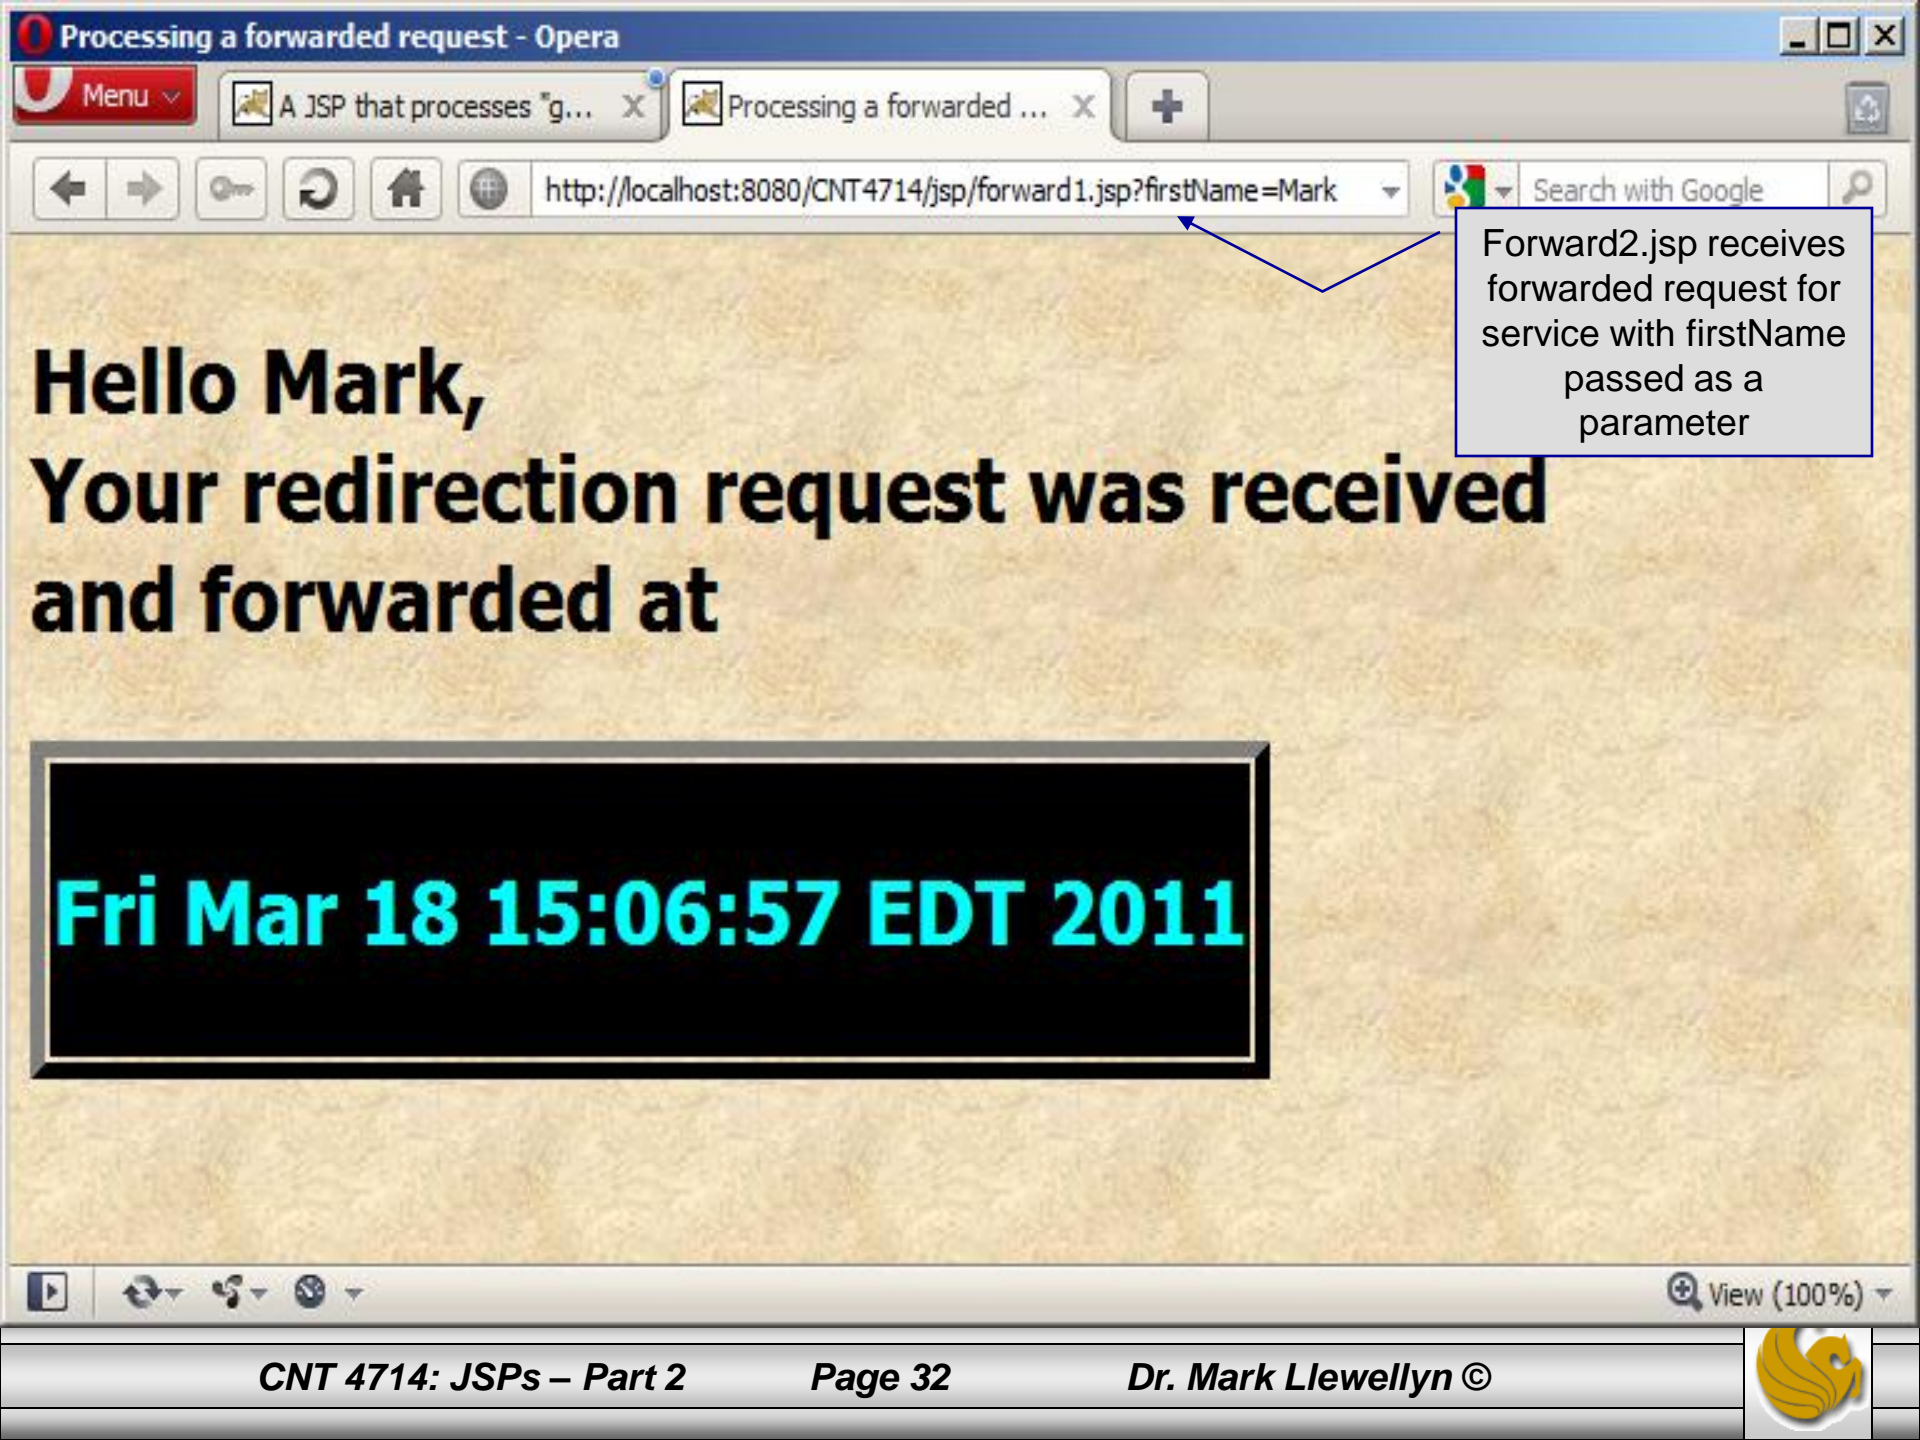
Processing a forwarded request - Opera

Menu

A JSP that processes "g...

Processing a forwarded ...

http://localhost:8080/CNT4714/jsp/forward1.jsp?firstName=Mark

Search with Google

Forward2.jsp receives forwarded request for service with firstName passed as a parameter

Hello Mark,
Your redirection request was received and forwarded at

Fri Mar 18 15:06:57 EDT 2011

View (100%)

CNT 4714: JSPs – Part 2 Page 32 Dr. Mark Llewellyn ©